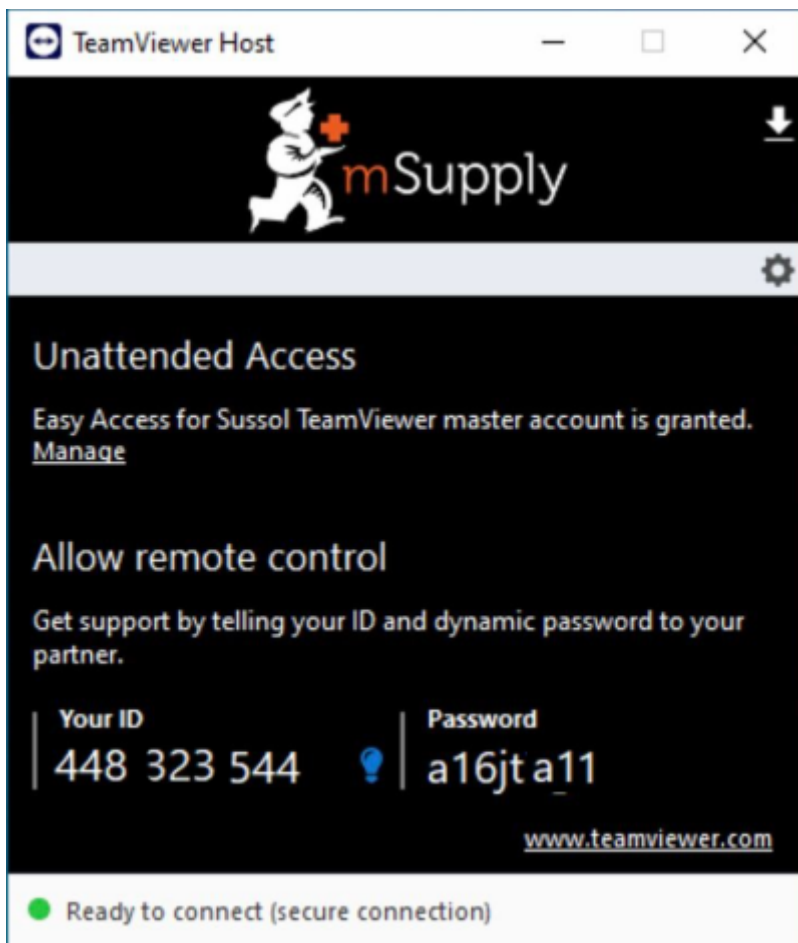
TeamViewer Host

mSupply

Unattended Access

Easy Access for Sussol TeamViewer master account is granted.
Manage

Allow remote control

Get support by telling your ID and dynamic password to your partner.

Your ID
448 323 544

Password
a16jta11

www.teamviewer.com

Ready to connect (secure connection)